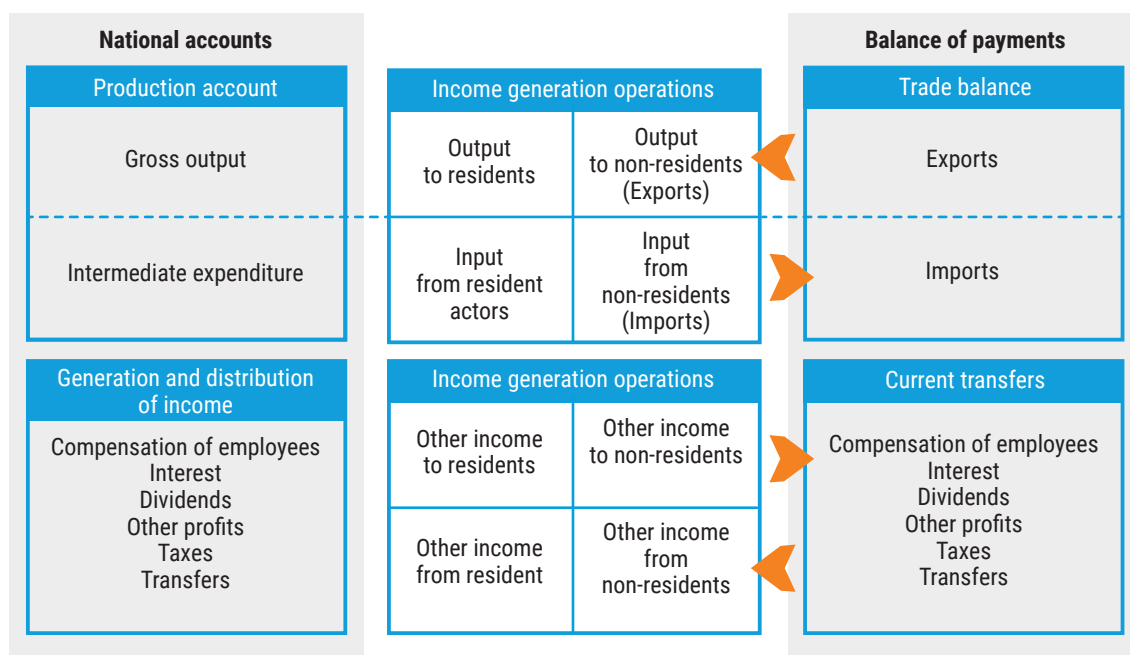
National accounts

Production account

Gross output

Intermediate expenditure

Generation and distribution of income

Compensation of employees
Interest
Dividends
Other profits
Taxes
Transfers

Income generation operations

Output to residents

Output to non-residents (Exports)

Input from resident actors

Input from non-residents (Imports)

Income generation operations

Other income to residents

Other income to non-residents

Other income from resident

Other income from non-residents

Balance of payments

Trade balance

Exports

Imports

Current transfers

Compensation of employees
Interest
Dividends
Other profits
Taxes
Transfers